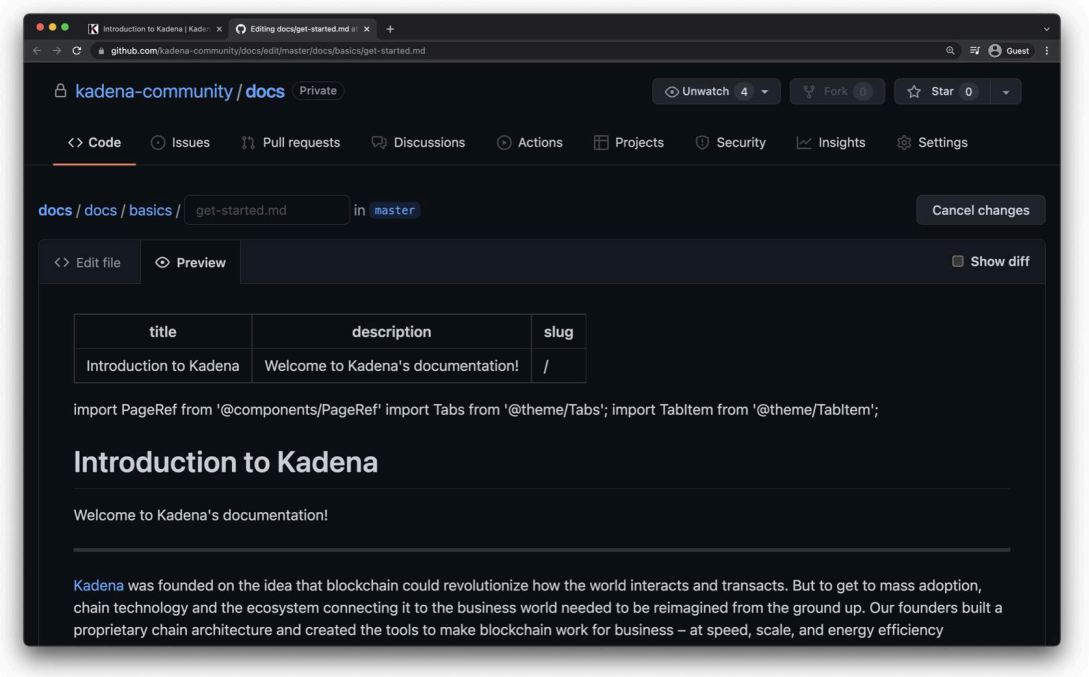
Introduction to Kadena | Kade ×
Editing docs/get-started.md at ×
+

github.com/kadena-community/docs/edit/master/docs/basics/get-started.md

Guest

kadena-community / docs Private

Unwatch 4
Fork 0
Star 0

Code
Issues
Pull requests
Discussions
Actions
Projects
Security
Insights
Settings

docs / docs / basics / get-started.md in master

Cancel changes

Edit file
Preview
Show diff

| title | description | slug |
|---|---|---|
| Introduction to Kadena | Welcome to Kadena's documentation! | / |

import PageRef from '@components/PageRef' import Tabs from '@theme/Tabs'; import TabItem from '@theme/TabItem';

Introduction to Kadena

Welcome to Kadena's documentation!

Kadena was founded on the idea that blockchain could revolutionize how the world interacts and transacts. But to get to mass adoption, chain technology and the ecosystem connecting it to the business world needed to be reimagined from the ground up. Our founders built a proprietary chain architecture and created the tools to make blockchain work for business – at speed, scale, and energy efficiency